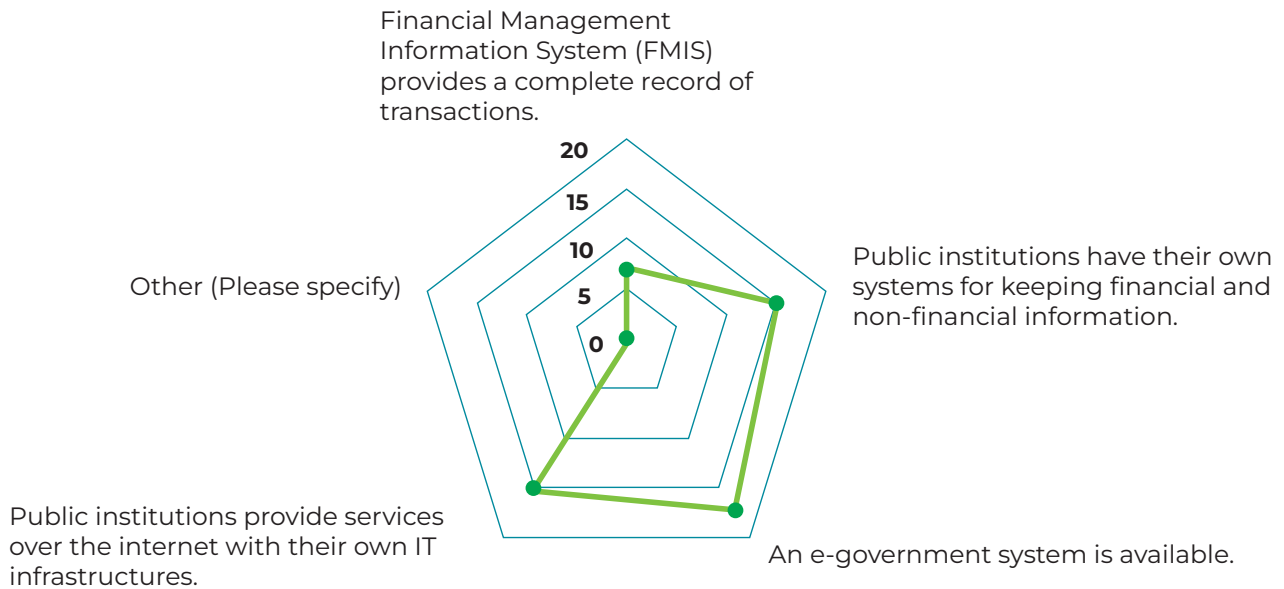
Financial Management Information System (FMIS) provides a complete record of transactions.

20
15
10
5
0

Public institutions have their own systems for keeping financial and non-financial information.

An e-government system is available.

Public institutions provide services over the internet with their own IT infrastructures.

Other (Please specify)